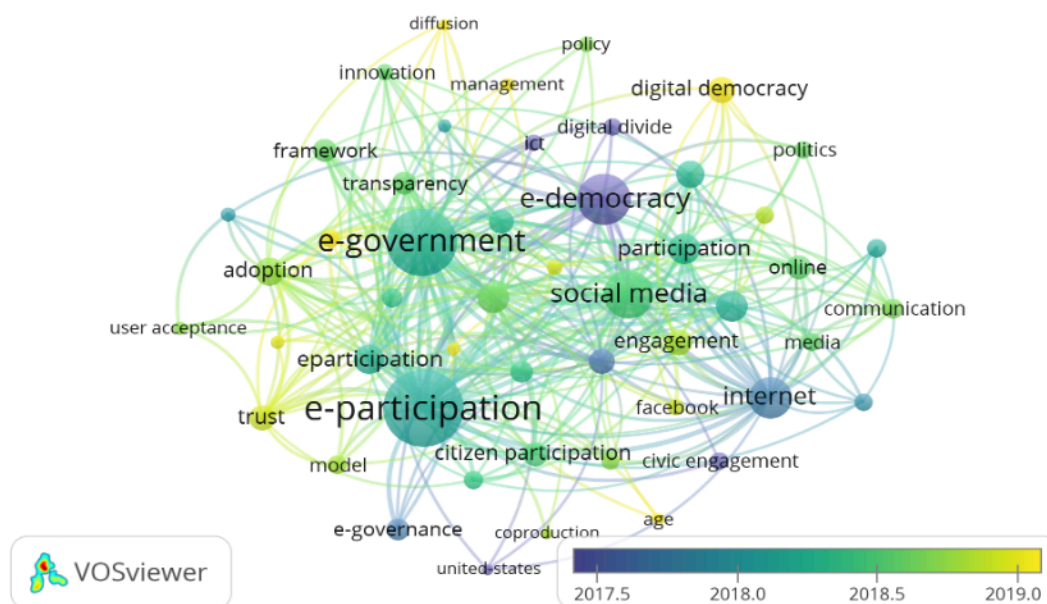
diffusion
policy
innovation
management
digital democracy
digital divide
ict
framework
politics
transparency
e-democracy
e-government
participation
adoption
online
social media
communication
user acceptance
engagement
media
eparticipation
internet
trust
e-participation
facebook
citizen participation
civic engagement
model
e-governance
coproduction
age
united states
VOSviewer
2017.5
2018.0
2018.5
2019.0